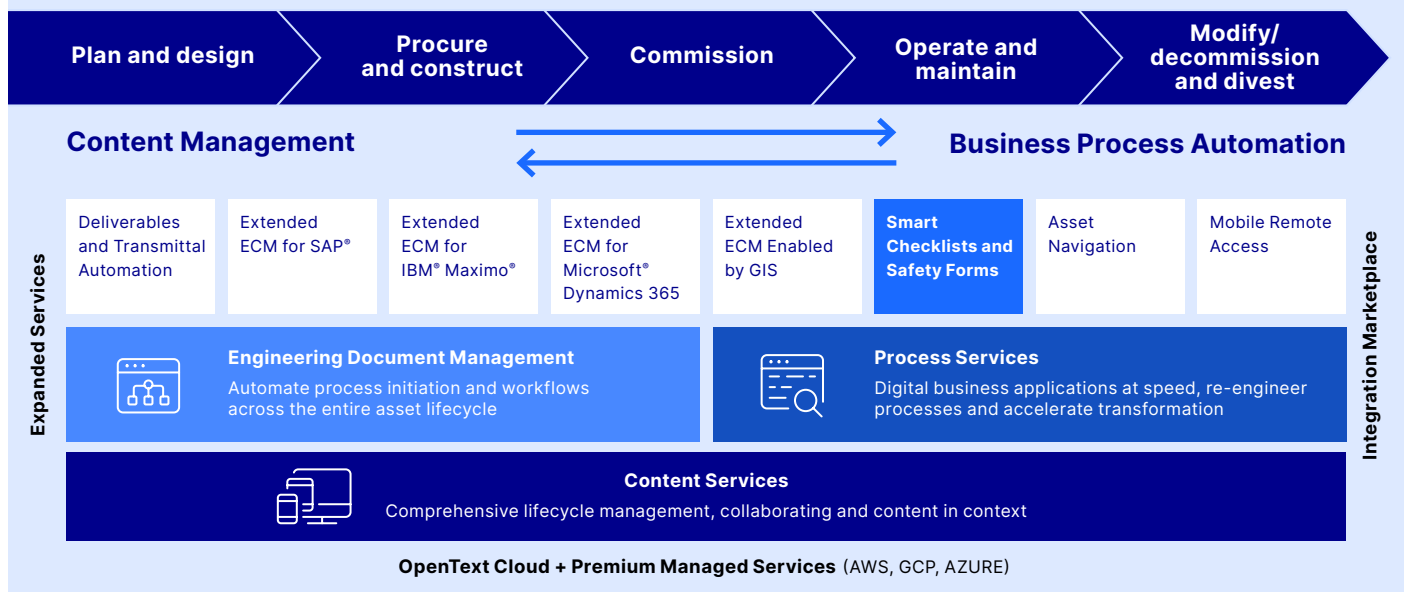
Plan and design

Procure and construct

Commission

Operate and maintain

Modify/ decommission and divest

Content Management

Business Process Automation

Expanded Services

Deliverables and Transmittal Automation

Extended ECM for SAP®

Extended ECM for IBM® Maximo®

Extended ECM for Microsoft® Dynamics 365

Extended ECM Enabled by GIS

Smart Checklists and Safety Forms

Asset Navigation

Mobile Remote Access

Integration Marketplace

Engineering Document Management

Automate process initiation and workflows across the entire asset lifecycle

Process Services

Digital business applications at speed, re-engineer processes and accelerate transformation

Content Services

Comprehensive lifecycle management, collaborating and content in context

OpenText Cloud + Premium Managed Services (AWS, GCP, AZURE)